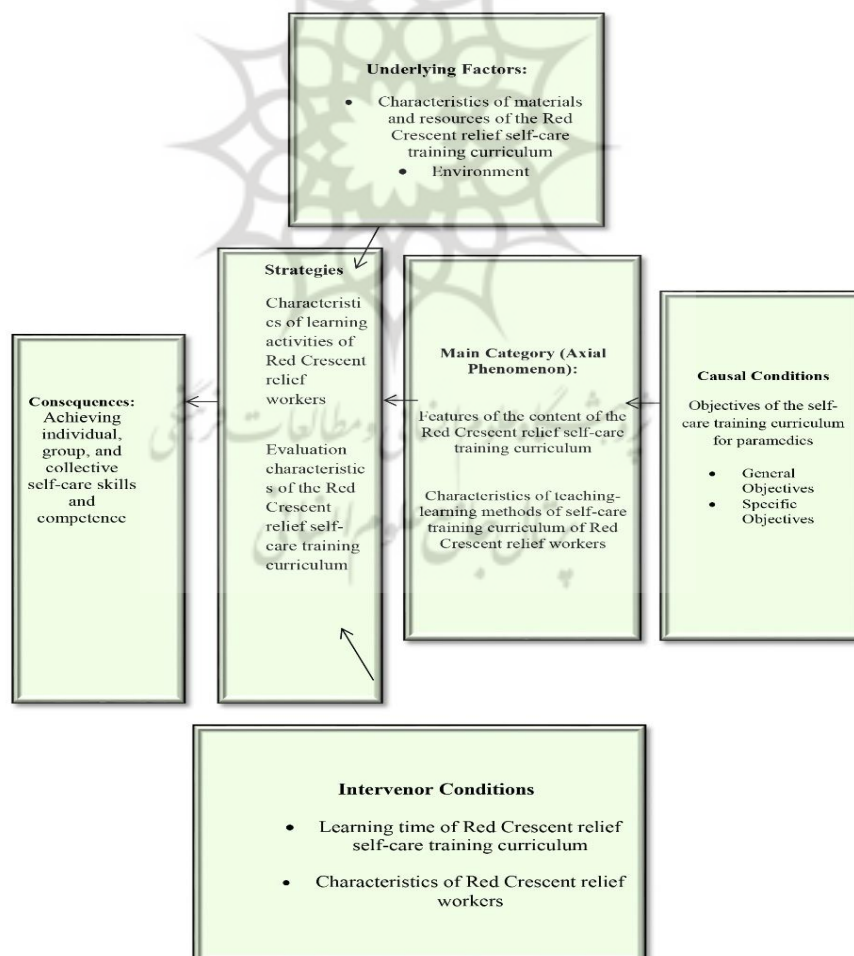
**Underlying Factors:**

- Characteristics of materials and resources of the Red Crescent relief self-care training curriculum
- Environment

**Strategies**

Characteristics of learning activities of Red Crescent relief workers

Evaluation characteristics of the Red Crescent relief self-care training curriculum

**Main Category (Axial Phenomenon):**

Features of the content of the Red Crescent relief self-care training curriculum

Characteristics of teaching-learning methods of self-care training curriculum of Red Crescent relief workers

**Causal Conditions**

Objectives of the self-care training curriculum for paramedics

- General Objectives
- Specific Objectives

**Consequences:** Achieving individual, group, and collective self-care skills and competence

**Intervenor Conditions**

- Learning time of Red Crescent relief self-care training curriculum
- Characteristics of Red Crescent relief workers